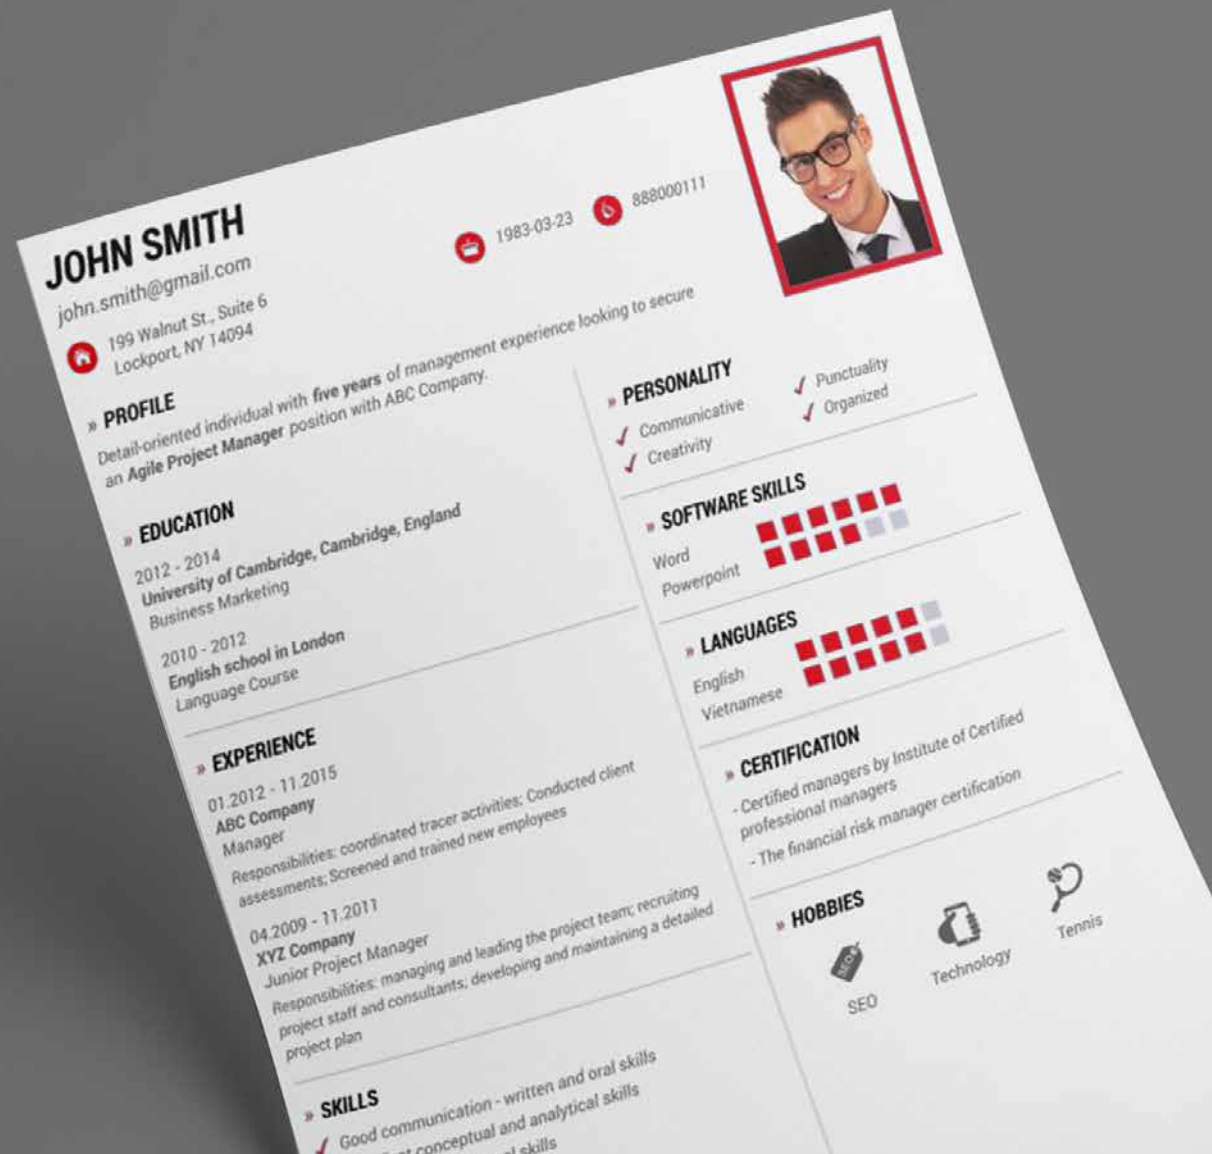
JOHN SMITH
john.smith@gmail.com

1983-03-23

888000111

199 Walnut St., Suite 6
Lockport, NY 14094

» PROFILE
Detail-oriented individual with five years of management experience looking to secure an Agile Project Manager position with ABC Company.

» EDUCATION
2012 - 2014
University of Cambridge, Cambridge, England
Business Marketing

2010 - 2012
English school in London
Language Course

» EXPERIENCE
01.2012 - 11.2015
ABC Company
Manager
Responsibilities: coordinated tracer activities; Conducted client assessments; Screened and trained new employees

04.2009 - 11.2011
XYZ Company
Junior Project Manager
Responsibilities: managing and leading the project team; recruiting project staff and consultants; developing and maintaining a detailed project plan

» SKILLS
Good communication - written and oral skills
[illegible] conceptual and analytical skills
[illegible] skills

» PERSONALITY
Communicative
Creativity
Punctuality
Organized

» SOFTWARE SKILLS
Word
Powerpoint

» LANGUAGES
English
Vietnamese

» CERTIFICATION
- Certified managers by Institute of Certified professional managers
- The financial risk manager certification

» HOBBIES
SEO
SEO
Technology
Tennis